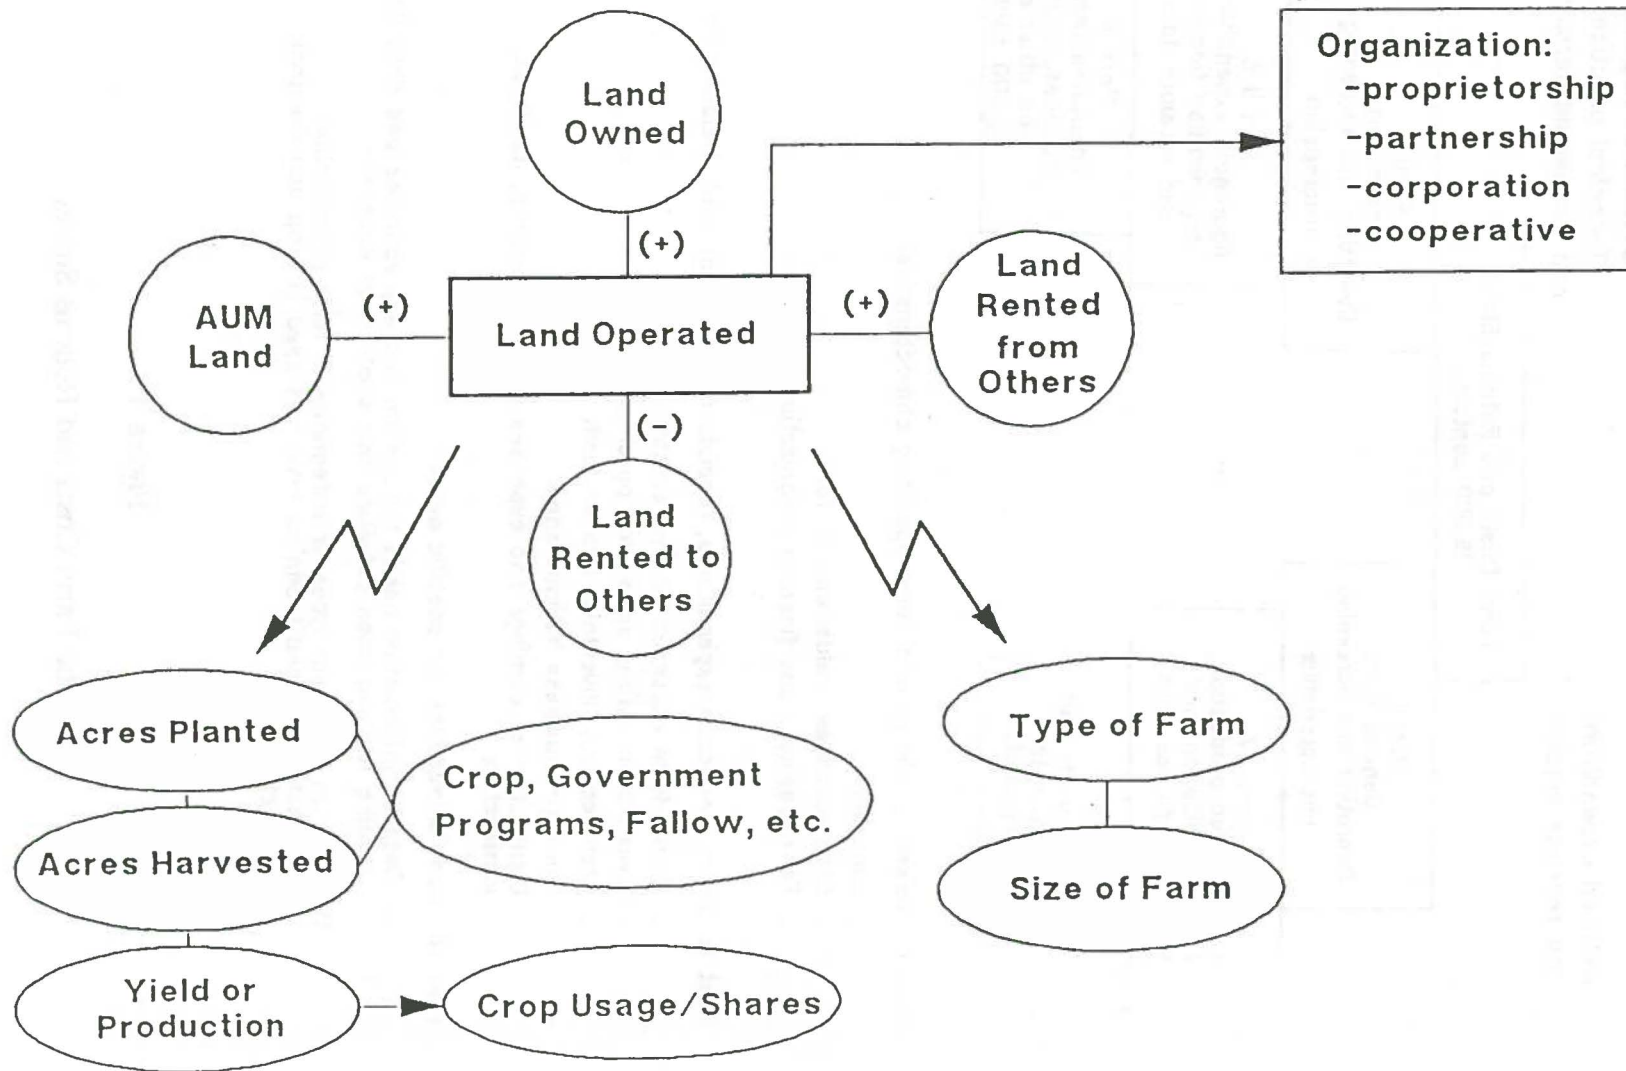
Land Owned

Organization:
-proprietorship
-partnership
-corporation
-cooperative

(+)

AUM Land

(+)

Land Operated

(+)

Land Rented from Others

(-)

Land Rented to Others

Acres Planted

Crop, Government Programs, Fallow, etc.

Acres Harvested

Yield or Production

Crop Usage/Shares

Type of Farm

Size of Farm